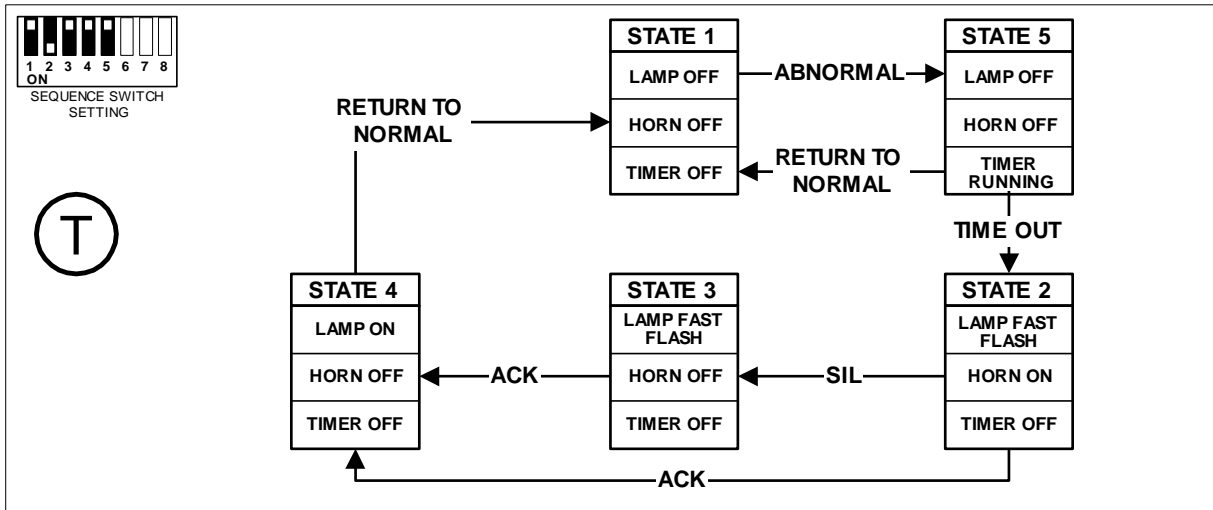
1 2 3 4 5 6 7 8
ON
SEQUENCE SWITCH SETTING

T

RETURN TO NORMAL

STATE 1
LAMP OFF
HORN OFF
TIMER OFF

ABNORMAL

STATE 5
LAMP OFF
HORN OFF
TIMER RUNNING

RETURN TO NORMAL

TIME OUT

STATE 4
LAMP ON
HORN OFF
TIMER OFF

ACK

STATE 3
LAMP FAST FLASH
HORN OFF
TIMER OFF

SIL

STATE 2
LAMP FAST FLASH
HORN ON
TIMER OFF

ACK